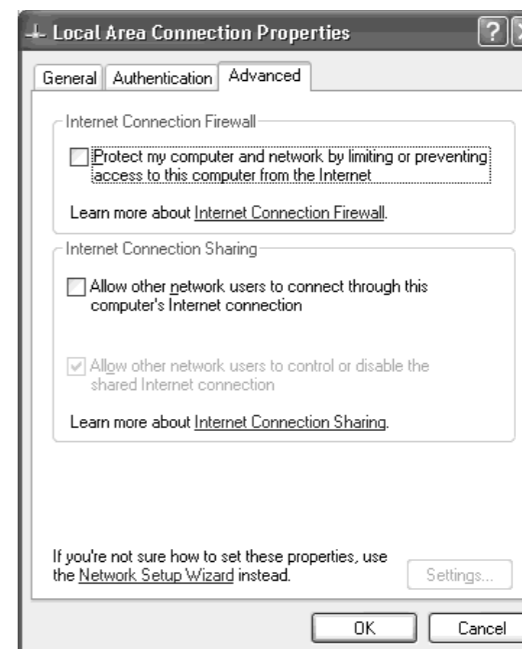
Local Area Connection Properties

General | Authentication | Advanced

Internet Connection Firewall

Protect my computer and network by limiting or preventing access to this computer from the Internet

Learn more about Internet Connection Firewall.

Internet Connection Sharing

Allow other network users to connect through this computer's Internet connection

Allow other network users to control or disable the shared Internet connection

Learn more about Internet Connection Sharing.

If you're not sure how to set these properties, use the Network Setup Wizard instead.

Settings...

OK

Cancel